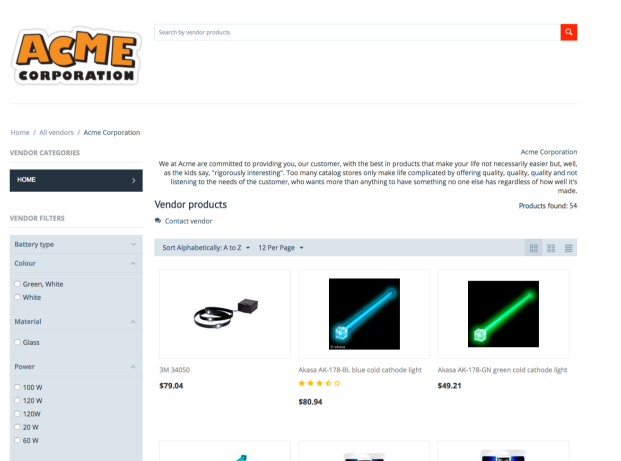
ACME CORPORATION

Search by vendor products

Home / All vendors / Acme Corporation

VENDOR CATEGORIES

HOME

VENDOR FILTERS

Battery type

Colour

Green, White

White

Material

Glass

Power

100 W

120 W

120W

20 W

60 W

Acme Corporation

We at Acme are committed to providing you, our customer, with the best in products that make your life not necessarily easier but, well, as the kids say, "rigorously interesting". Too many catalog stores only make life complicated by offering quality, quality, quality and not listening to the needs of the customer, who wants more than anything to have something no one else has regardless of how well it's made.

Vendor products

Products found: 54

Contact vendor

Sort Alphabetically: A to Z

12 Per Page

3M 34050

$79.04

Akasa AK-178-BL blue cold cathode light

$80.94

Akasa AK-178-GN green cold cathode light

$49.21